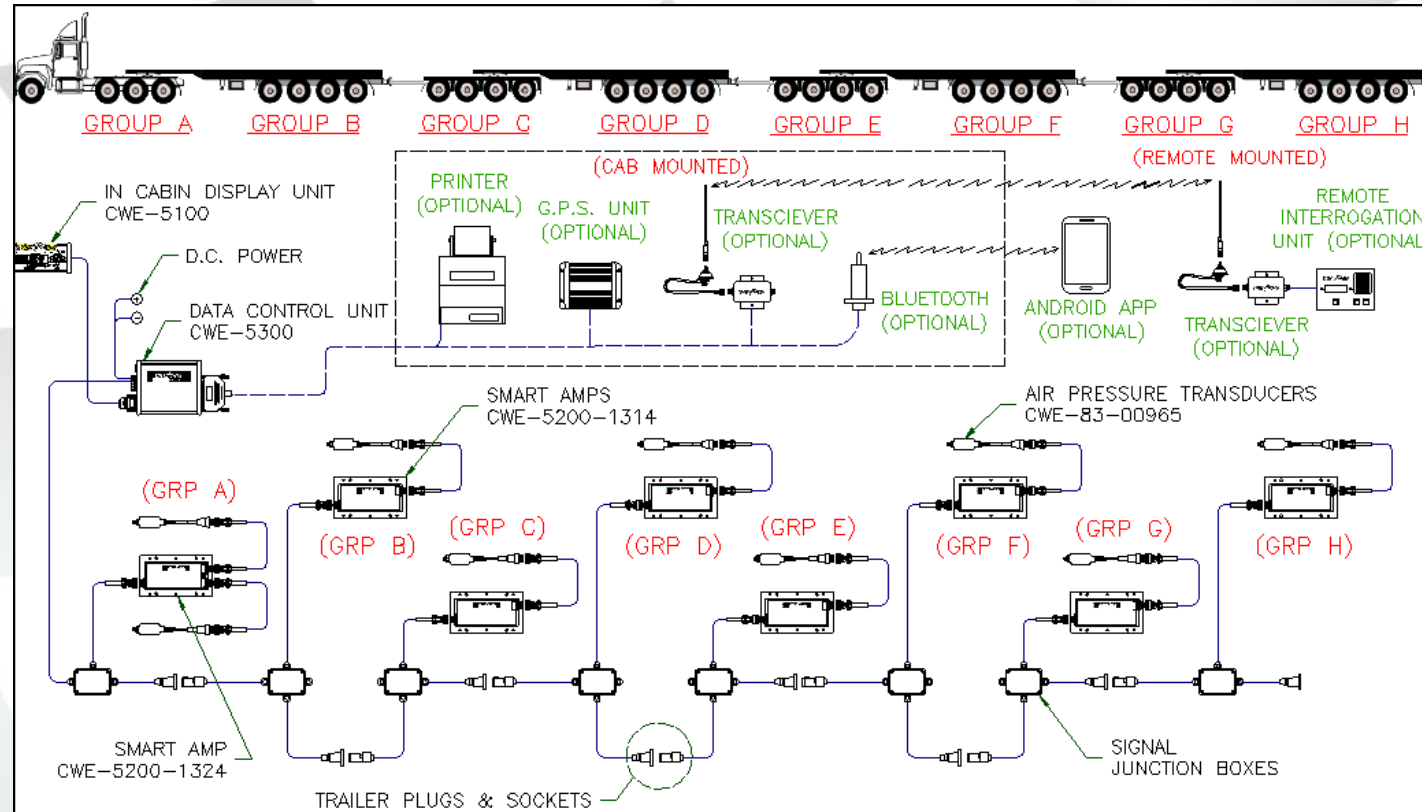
GROUP A
GROUP B
GROUP C
GROUP D
GROUP E
GROUP F
GROUP G
GROUP H

IN CABIN DISPLAY UNIT
CWE-5100

D.C. POWER

DATA CONTROL UNIT
CWE-5300

(CAB MOUNTED)

PRINTER
(OPTIONAL)

G.P.S. UNIT
(OPTIONAL)

TRANSCIEVER
(OPTIONAL)

BLUETOOTH
(OPTIONAL)

ANDROID APP
(OPTIONAL)

(REMOTE MOUNTED)

REMOTE
INTERROGATION
UNIT (OPTIONAL)

TRANSCIEVER
(OPTIONAL)

SMART AMPS
CWE-5200-1314

AIR PRESSURE TRANSDUCERS
CWE-83-00965

(GRP A)
(GRP B)
(GRP C)
(GRP D)
(GRP E)
(GRP F)
(GRP G)
(GRP H)

SMART AMP
CWE-5200-1324

TRAILER PLUGS & SOCKETS

SIGNAL
JUNCTION BOXES